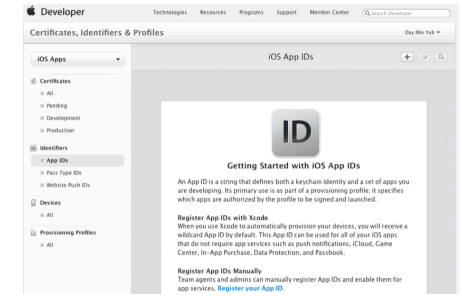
Developer Technologies Resources Programs Support Member Center Search Developer

Certificates, Identifiers & Profiles

Day Min Yuh ▾

iOS Apps ▾

iOS App IDs

Certificates
All
Pending
Development
Production

Identifiers
App IDs
Pass Type IDs
Website Push IDs

Devices
All

Provisioning Profiles
All

ID

Getting Started with iOS App IDs

An App ID is a string that defines both a keychain identity and a set of apps you are developing. Its primary use is as part of a provisioning profile; it specifies which apps are authorized by the profile to be signed and launched.

Register App IDs with Xcode
When you use Xcode to automatically provision your devices, you will receive a wildcard App ID by default. This App ID can be used for all of your iOS apps that do not require app services such as push notifications, iCloud, Game Center, In-App Purchase, Data Protection, and Passbook.

Register App IDs Manually
Team agents and admins can manually register App IDs and enable them for app services. Register your App ID.